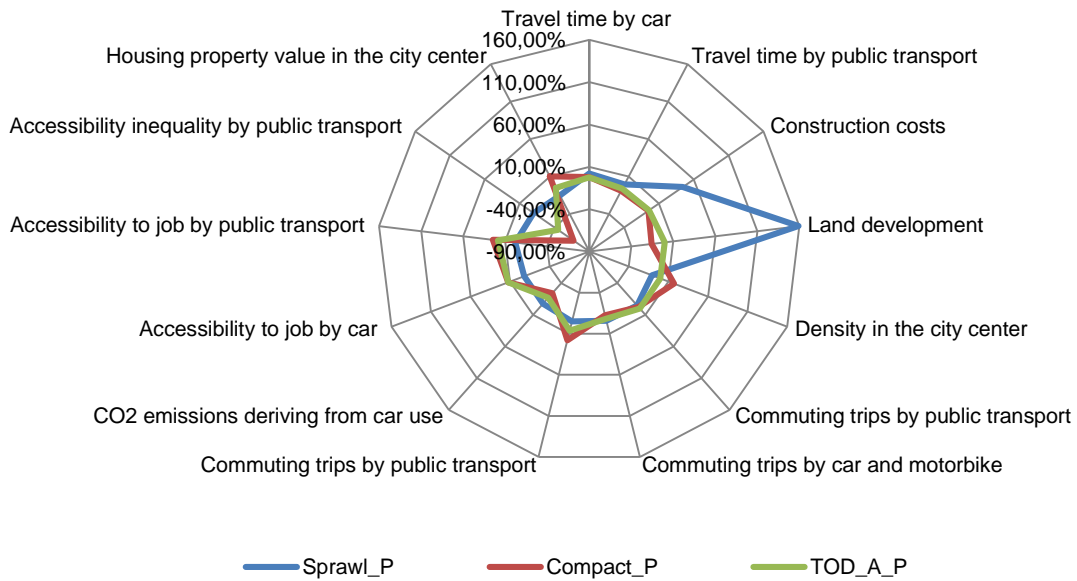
Travel time by car
160,00%
110,00%
60,00%
10,00%
-40,00%
-90,00%
Travel time by public transport
Construction costs
Land development
Density in the city center
Commuting trips by public transport
Commuting trips by car and motorbike
Commuting trips by public transport
CO2 emissions deriving from car use
Accessibility to job by car
Accessibility to job by public transport
Accessibility inequality by public transport
Housing property value in the city center

Sprawl_P
Compact_P
TOD_A_P